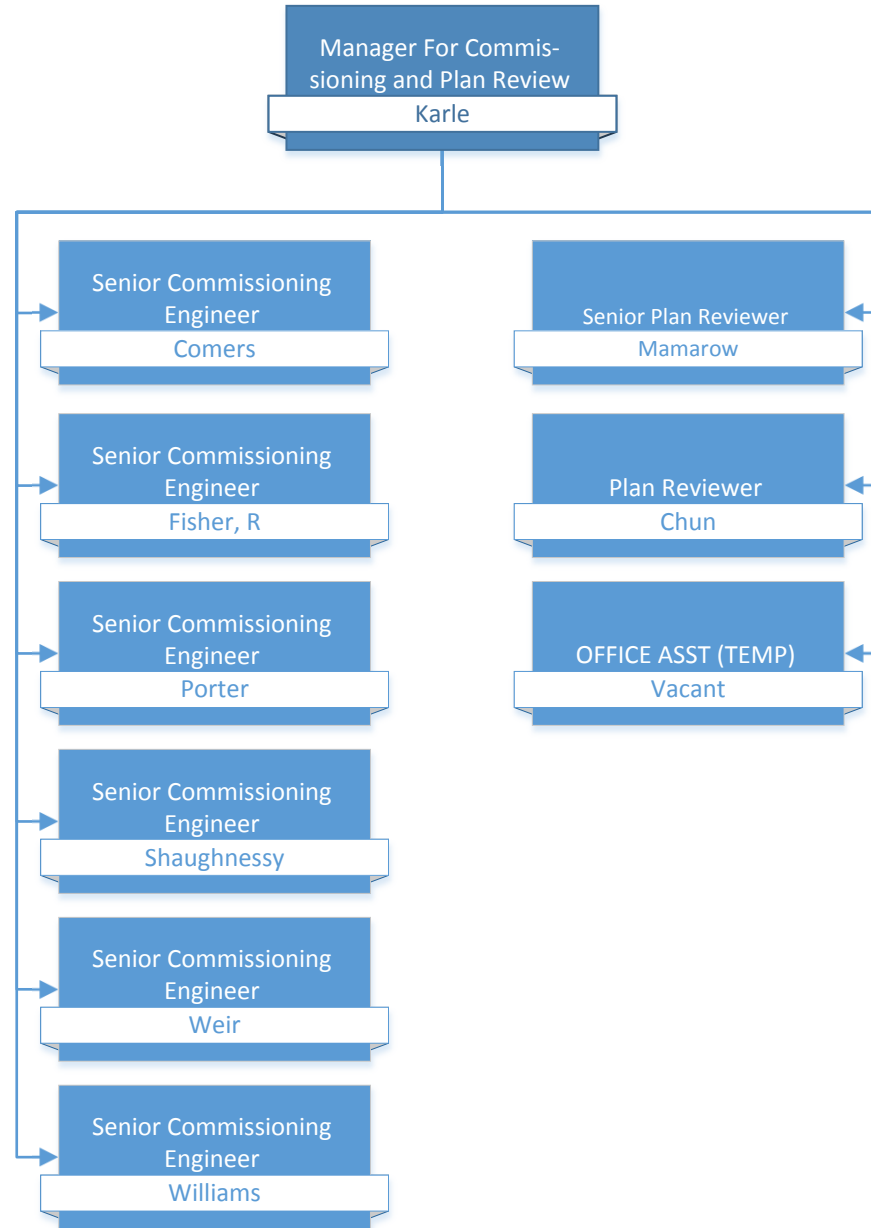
Manager For Commissioning and Plan Review
Karle

Senior Commissioning Engineer
Comers

Senior Commissioning Engineer
Fisher, R

Senior Commissioning Engineer
Porter

Senior Commissioning Engineer
Shaughnessy

Senior Commissioning Engineer
Weir

Senior Commissioning Engineer
Williams

Senior Plan Reviewer
Mamarow

Plan Reviewer
Chun

OFFICE ASST (TEMP)
Vacant